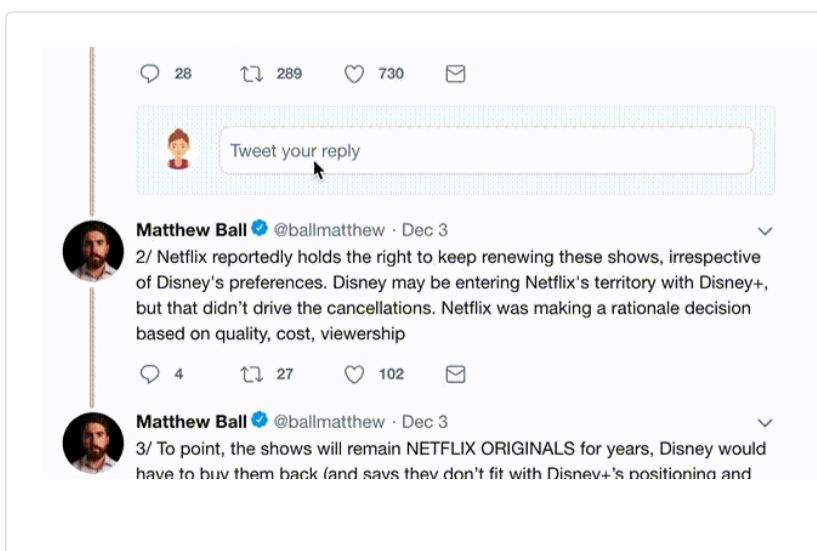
28 289 730

Tweet your reply

Matthew Ball @ballmatthew · Dec 3
2/ Netflix reportedly holds the right to keep renewing these shows, irrespective of Disney's preferences. Disney may be entering Netflix's territory with Disney+, but that didn't drive the cancellations. Netflix was making a rationale decision based on quality, cost, viewership

4 27 102

Matthew Ball @ballmatthew · Dec 3
3/ To point, the shows will remain NETFLIX ORIGINALS for years, Disney would have to buy them back (and says they don't fit with Disney+'s positioning and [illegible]